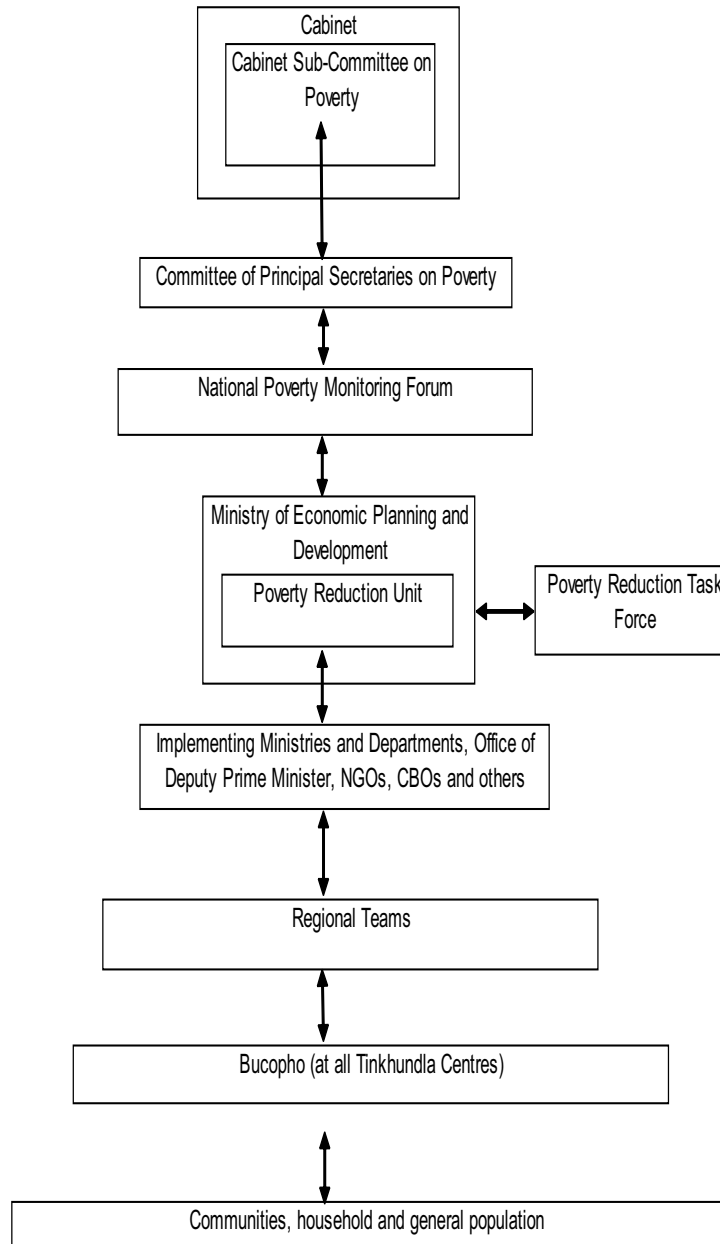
Cabinet

Cabinet Sub-Committee on Poverty

Committee of Principal Secretaries on Poverty

National Poverty Monitoring Forum

Ministry of Economic Planning and Development

Poverty Reduction Unit

Poverty Reduction Task Force

Implementing Ministries and Departments, Office of Deputy Prime Minister, NGOs, CBOs and others

Regional Teams

Bucopho (at all Tinkhundla Centres)

Communities, household and general population